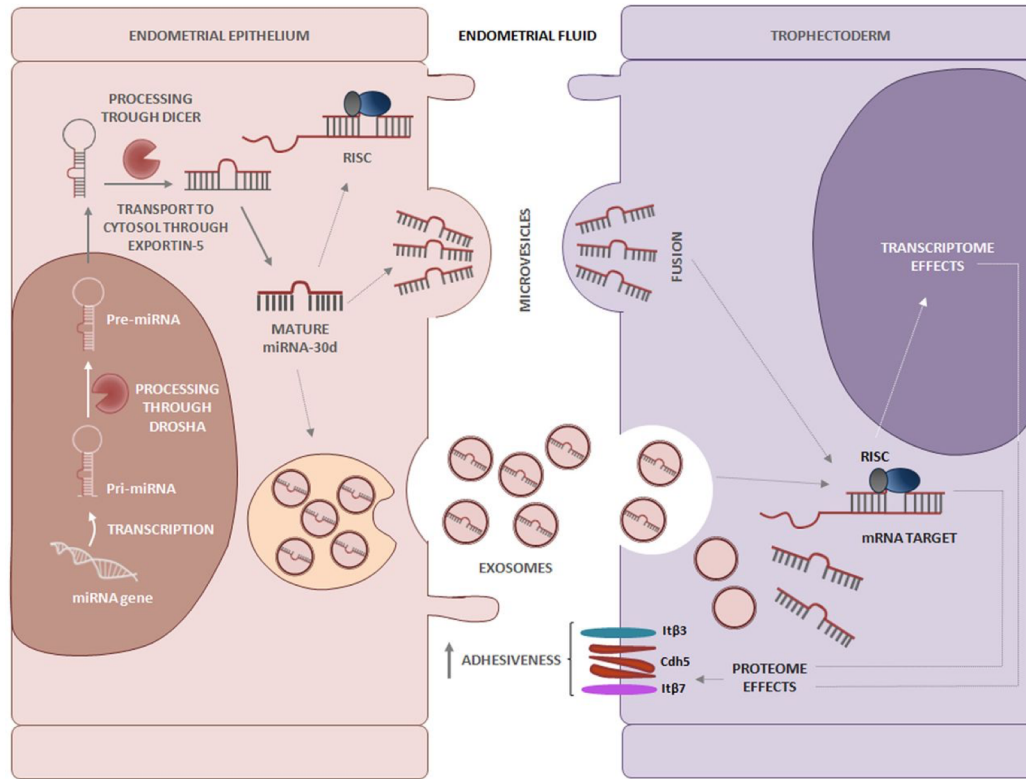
ENDOMETRIAL EPITHELIUM

ENDOMETRIAL FLUID

TROPHECTODERM

PROCESSING TROUGH DICER

RISC

TRANSPORT TO CYTOSOL THROUGH EXPORTIN-5

MICROVESICLES

FUSION

TRANSCRIPTOME EFFECTS

Pre-miRNA

MATURE miRNA-30d

PROCESSING THROUGH DROSHA

Pri-miRNA

TRANSCRIPTION

miRNA gene

RISC

mRNA TARGET

EXOSOMES

Itβ3

Cdh5

Itβ7

ADHESIVENESS

PROTEOME EFFECTS